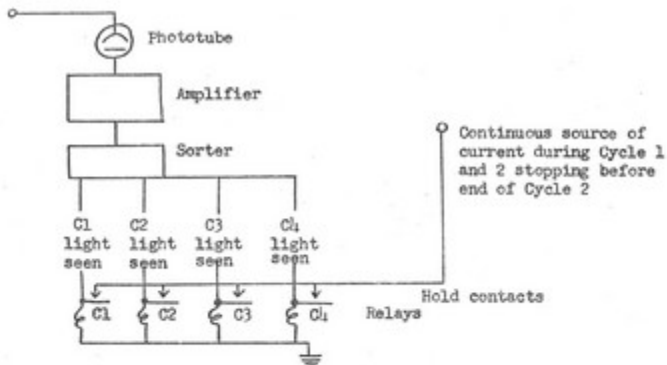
Phototube

Amplifier

Sorter

Continuous source of current during Cycle 1 and 2 stopping before end of Cycle 2

C1 light seen

C2 light seen

C3 light seen

C4 light seen

Hold contacts

C1

C2

C3

C4

Relays